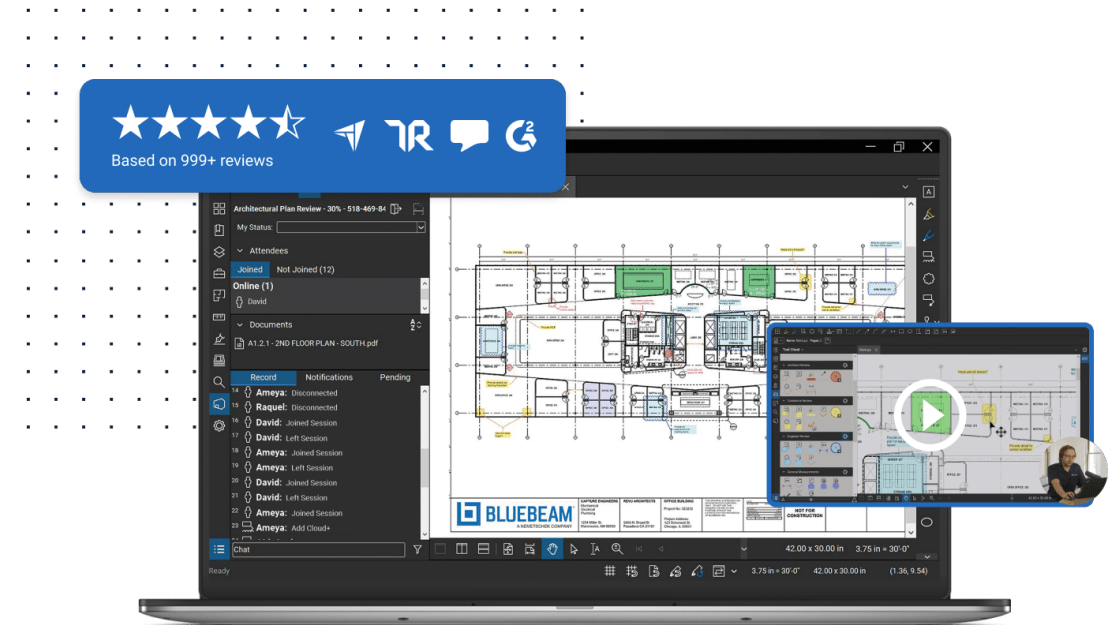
Based on 999+ reviews

Architectural Plan Review - 30% - 518-469-84

My Status:

Attendees

Joined Not Joined (12)

Online (1)

David

Documents

A1.2.1 - 2ND FLOOR PLAN - SOUTH.pdf

Record Notifications Pending

14 Ameya: Disconnected
15 Raquel: Disconnected
16 David: Joined Session
17 David: Left Session
18 Ameya: Joined Session
19 Ameya: Left Session
20 David: Joined Session
21 David: Left Session
22 Ameya: Joined Session
23 Ameya: Add Cloud+

Chat

Ready

BLUEBEAM
A NEMETSCHEK COMPANY

NOT FOR CONSTRUCTION

42.00 x 30.00 in 3.75 in = 30'-0"

3.75 in = 30'-0" 42.00 x 30.00 in (1.36, 9.54)